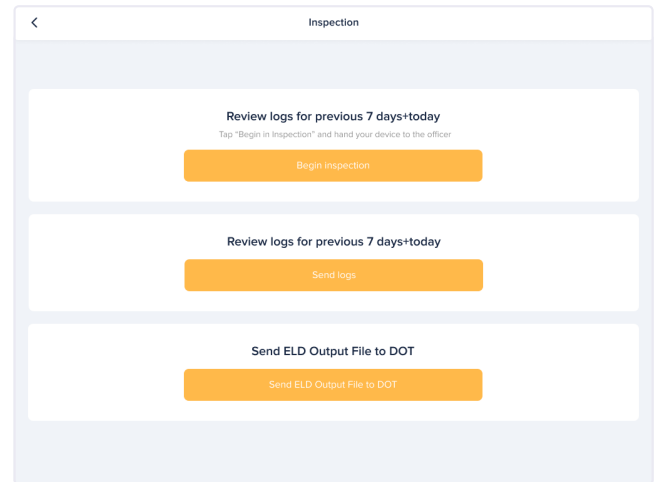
Inspection

Review logs for previous 7 days+today

Tap "Begin in Inspection" and hand your device to the officer

Begin inspection

Review logs for previous 7 days+today

Send logs

Send ELD Output File to DOT

Send ELD Output File to DOT